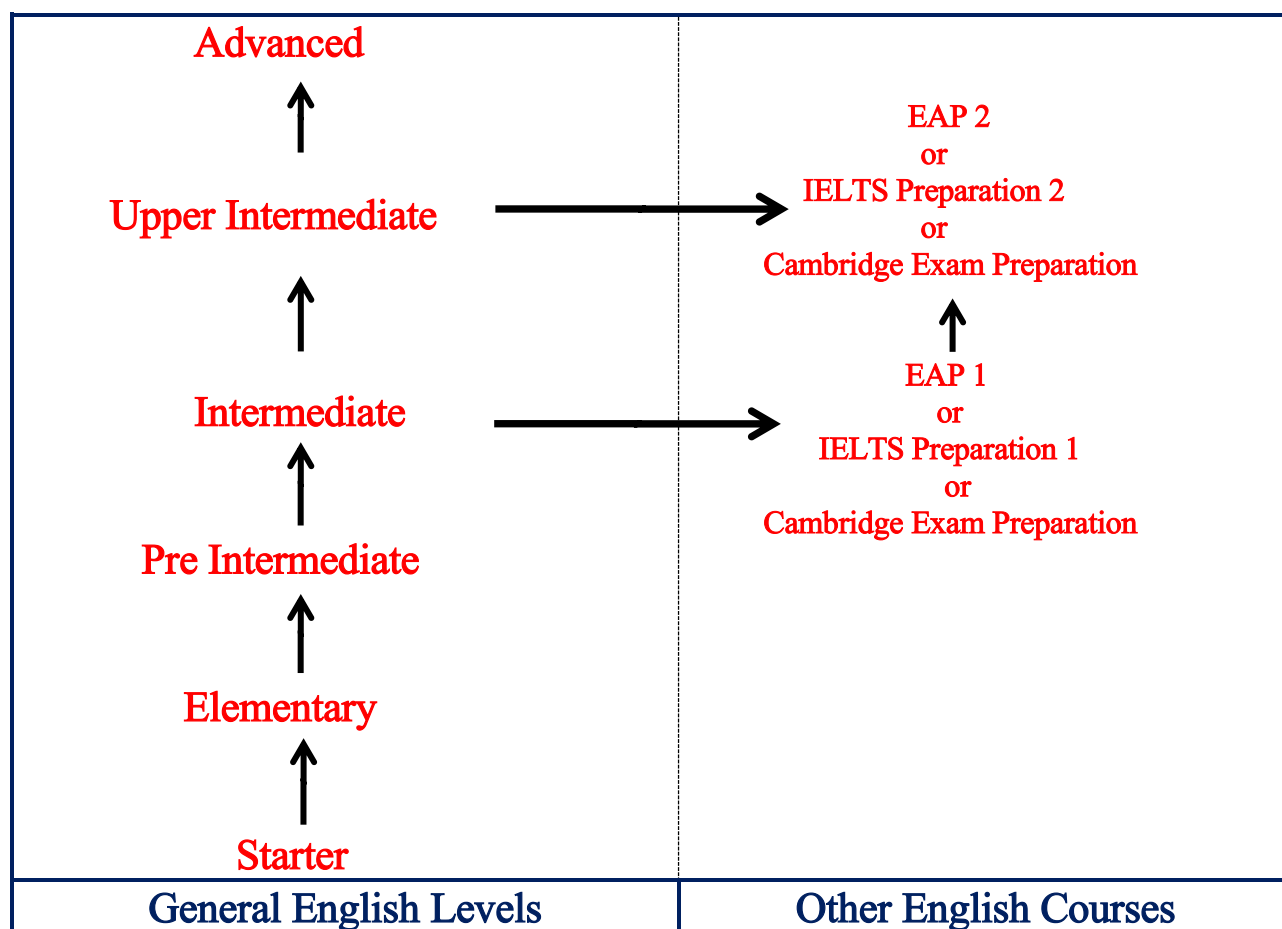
Advanced

Upper Intermediate

Intermediate

Pre Intermediate

Elementary

Starter

EAP 2
or
IELTS Preparation 2
or
Cambridge Exam Preparation

EAP 1
or
IELTS Preparation 1
or
Cambridge Exam Preparation

General English Levels

Other English Courses